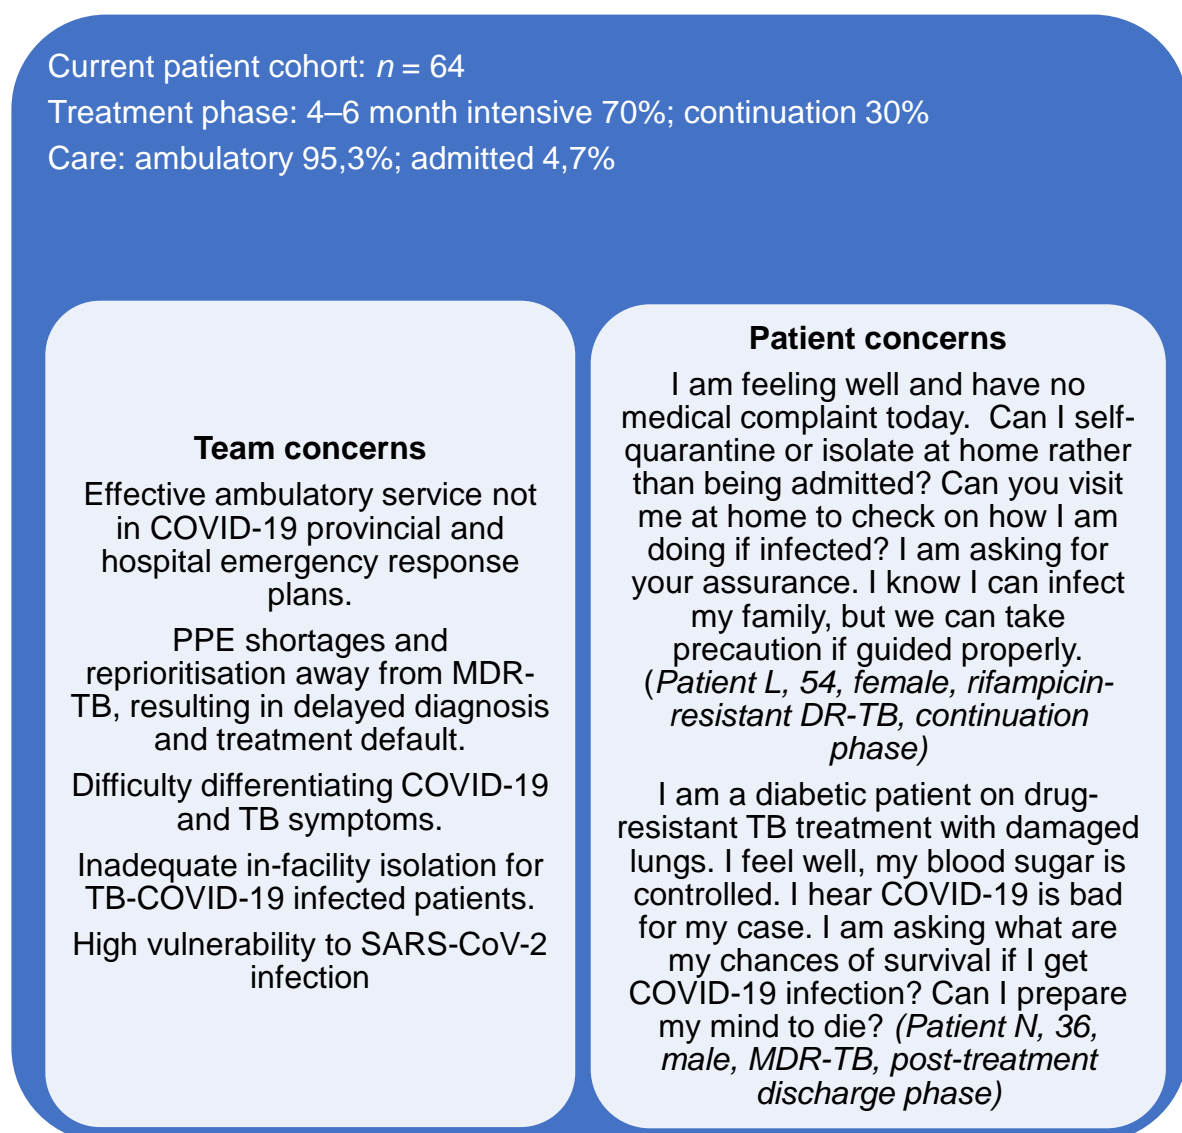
Current patient cohort: $n = 64$
Treatment phase: 4–6 month intensive 70%; continuation 30%
Care: ambulatory 95,3%; admitted 4,7%

**Team concerns**

Effective ambulatory service not in COVID-19 provincial and hospital emergency response plans.

PPE shortages and reprioritisation away from MDR-TB, resulting in delayed diagnosis and treatment default.

Difficulty differentiating COVID-19 and TB symptoms.

Inadequate in-facility isolation for TB-COVID-19 infected patients.

High vulnerability to SARS-CoV-2 infection

**Patient concerns**

I am feeling well and have no medical complaint today. Can I self-quarantine or isolate at home rather than being admitted? Can you visit me at home to check on how I am doing if infected? I am asking for your assurance. I know I can infect my family, but we can take precaution if guided properly. (*Patient L, 54, female, rifampicin-resistant DR-TB, continuation phase)*

I am a diabetic patient on drug-resistant TB treatment with damaged lungs. I feel well, my blood sugar is controlled. I hear COVID-19 is bad for my case. I am asking what are my chances of survival if I get COVID-19 infection? Can I prepare my mind to die? *(Patient N, 36, male, MDR-TB, post-treatment discharge phase)*